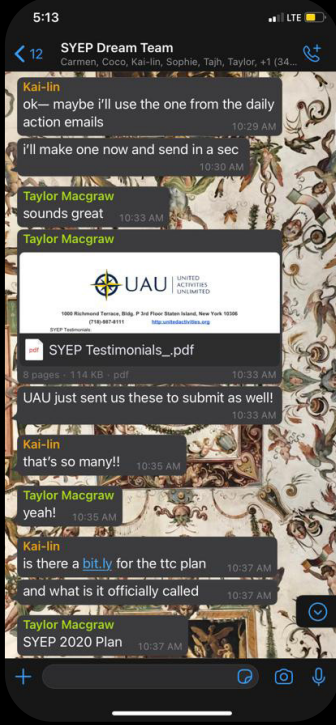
5:13

LTE

12

SYEP Dream Team

Carmen, Coco, Kai-lin, Sophie, Tajh, Taylor, +1 (34...

Kai-lin

ok— maybe i'll use the one from the daily action emails

10:29 AM

i'll make one now and send in a sec

10:30 AM

Taylor Macgraw

sounds great

10:33 AM

Taylor Macgraw

UAU UNITED ACTIVITIES UNLIMITED

1000 Richmond Terrace, Bldg. P 3rd Floor Staten Island, New York 10306

(718)-987-6111 http://unitedactivities.org

SYEP Testimonials

pdf

SYEP Testimonials_.pdf

8 pages · 114 KB · pdf

10:33 AM

UAU just sent us these to submit as well!

10:33 AM

Kai-lin

that's so many!!

10:35 AM

Taylor Macgraw

yeah!

10:35 AM

Kai-lin

is there a bit.ly for the ttc plan

10:37 AM

and what is it officially called

10:37 AM

Taylor Macgraw

SYEP 2020 Plan

10:37 AM